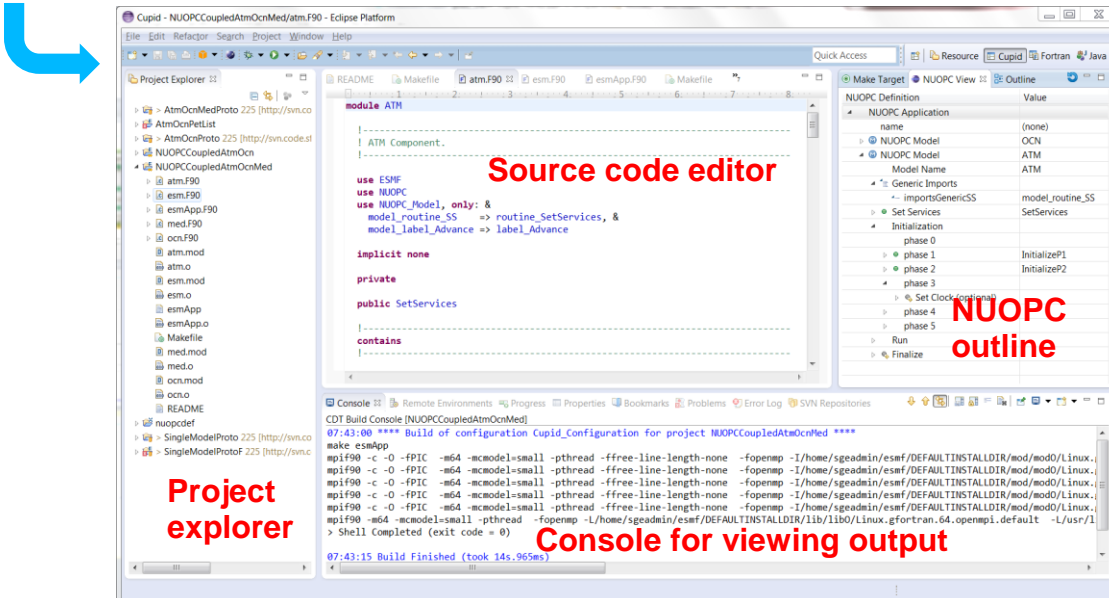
Cupid - NUOPCCoupledAtmOcnMed/atm.F90 - Eclipse Platform

File Edit Refactor Search Project Window Help

Quick Access

Resource Cupid Fortran Java

Project Explorer

> AtmOcnMedProto 225 [http://svn.co
AtmOcnPetList
> AtmOcnProto 225 [http://svn.code.sf
NUOPCCoupledAtmOcn
NUOPCCoupledAtmOcnMed
atm.F90
esm.F90
esmApp.F90
med.F90
ocn.F90
atm.mod
atm.o
esm.mod
esm.o
esmApp
esmApp.o
Makefile
med.mod
med.o
ocn.mod
ocn.o
README
nuopcdef
> SingleModelProto 225 [http://svn.co
> SingleModelProtoF 225 [http://svn.c

Project explorer

README Makefile atm.F90 esm.F90 esmApp.F90 Makefile

module ATM

!-----------------------------------------------------------------------------
! ATM Component.
!-----------------------------------------------------------------------------

use ESMF
use NUOPC
use NUOPC_Model, only: &
  model_routine_SS    => routine_SetServices, &
  model_label_Advance => label_Advance

implicit none

private

public SetServices

!-----------------------------------------------------------------------------
contains
!-----------------------------------------------------------------------------

Source code editor

Make Target NUOPC View Outline

| NUOPC Definition | Value |
|---|---|
| NUOPC Application | |
| name | (none) |
| NUOPC Model | OCN |
| NUOPC Model | ATM |
| Model Name | ATM |
| Generic Imports | |
| importsGenericSS | model_routine_SS |
| Set Services | SetServices |
| Initialization | |
| phase 0 | |
| phase 1 | InitializeP1 |
| phase 2 | InitializeP2 |
| phase 3 | |
| Set Clock (optional) | |
| phase 4 | |
| phase 5 | |
| Run | |
| Finalize | |

NUOPC outline

Console Remote Environments Progress Properties Bookmarks Problems Error Log SVN Repositories

CDT Build Console [NUOPCCoupledAtmOcnMed]
07:43:00 **** Build of configuration Cupid_Configuration for project NUOPCCoupledAtmOcnMed ****
make esmApp
mpif90 -c -O -fPIC -m64 -mcmodel=small -pthread -ffree-line-length-none -fopenmp -I/home/sgeadmin/esmf/DEFAULTINSTALLDIR/mod/modO/Linux.
mpif90 -c -O -fPIC -m64 -mcmodel=small -pthread -ffree-line-length-none -fopenmp -I/home/sgeadmin/esmf/DEFAULTINSTALLDIR/mod/modO/Linux.
mpif90 -c -O -fPIC -m64 -mcmodel=small -pthread -ffree-line-length-none -fopenmp -I/home/sgeadmin/esmf/DEFAULTINSTALLDIR/mod/modO/Linux.
mpif90 -c -O -fPIC -m64 -mcmodel=small -pthread -ffree-line-length-none -fopenmp -I/home/sgeadmin/esmf/DEFAULTINSTALLDIR/mod/modO/Linux.
mpif90 -c -O -fPIC -m64 -mcmodel=small -pthread -ffree-line-length-none -fopenmp -I/home/sgeadmin/esmf/DEFAULTINSTALLDIR/mod/modO/Linux.
mpif90 -m64 -mcmodel=small -pthread -fopenmp -L/home/sgeadmin/esmf/DEFAULTINSTALLDIR/lib/libO/Linux.gfortran.64.openmpi.default -L/usr/l
> Shell Completed (exit code = 0)

07:43:15 Build Finished (took 14s.965ms)

Console for viewing output